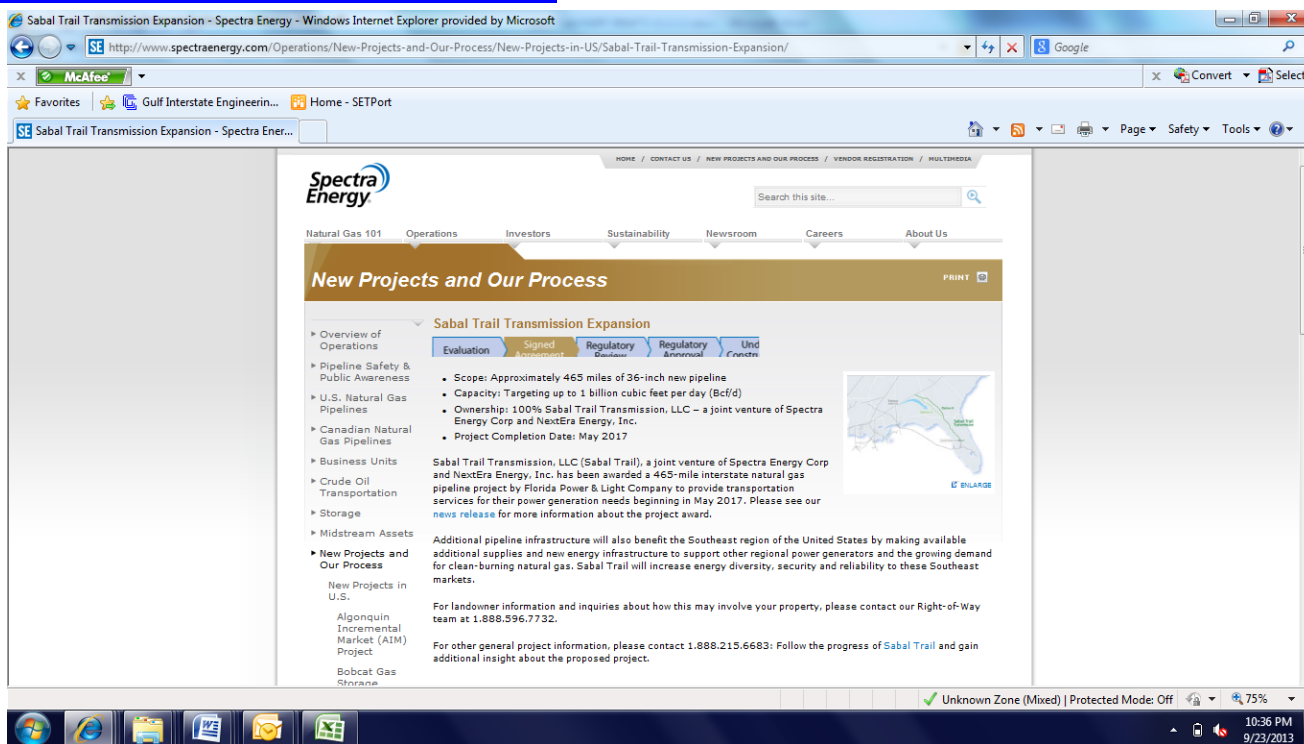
Sabal Trail Transmission Expansion - Spectra Energy - Windows Internet Explorer provided by Microsoft

http://www.spectraenergy.com/Operations/New-Projects-and-Our-Process/New-Projects-in-US/Sabal-Trail-Transmission-Expansion/

Google

McAfee

Convert Select

Favorites Gulf Interstate Engineerin... Home - SETPort

Sabal Trail Transmission Expansion - Spectra Ener...

Page Safety Tools

HOME / CONTACT US / NEW PROJECTS AND OUR PROCESS / VENDOR REGISTRATION / MULTIMEDIA

Spectra Energy

Search this site...

Natural Gas 101 Operations Investors Sustainability Newsroom Careers About Us

New Projects and Our Process

PRINT

Overview of Operations

Pipeline Safety & Public Awareness

U.S. Natural Gas Pipelines

Canadian Natural Gas Pipelines

Business Units

Crude Oil Transportation

Storage

Midstream Assets

New Projects and Our Process

New Projects in U.S.

Algonquin Incremental Market (AIM) Project

Bobcat Gas Storage

Sabal Trail Transmission Expansion

Evaluation | Signed Agreement | Regulatory Review | Regulatory Approval | Und Constr

• Scope: Approximately 465 miles of 36-inch new pipeline
• Capacity: Targeting up to 1 billion cubic feet per day (Bcf/d)
• Ownership: 100% Sabal Trail Transmission, LLC – a joint venture of Spectra Energy Corp and NextEra Energy, Inc.
• Project Completion Date: May 2017

ENLARGE

Sabal Trail Transmission, LLC (Sabal Trail), a joint venture of Spectra Energy Corp and NextEra Energy, Inc. has been awarded a 465-mile interstate natural gas pipeline project by Florida Power & Light Company to provide transportation services for their power generation needs beginning in May 2017. Please see our news release for more information about the project award.

Additional pipeline infrastructure will also benefit the Southeast region of the United States by making available additional supplies and new energy infrastructure to support other regional power generators and the growing demand for clean-burning natural gas. Sabal Trail will increase energy diversity, security and reliability to these Southeast markets.

For landowner information and inquiries about how this may involve your property, please contact our Right-of-Way team at 1.888.596.7732.

For other general project information, please contact 1.888.215.6683: Follow the progress of Sabal Trail and gain additional insight about the proposed project.

Unknown Zone (Mixed) | Protected Mode: Off 75%

10:36 PM
9/23/2013